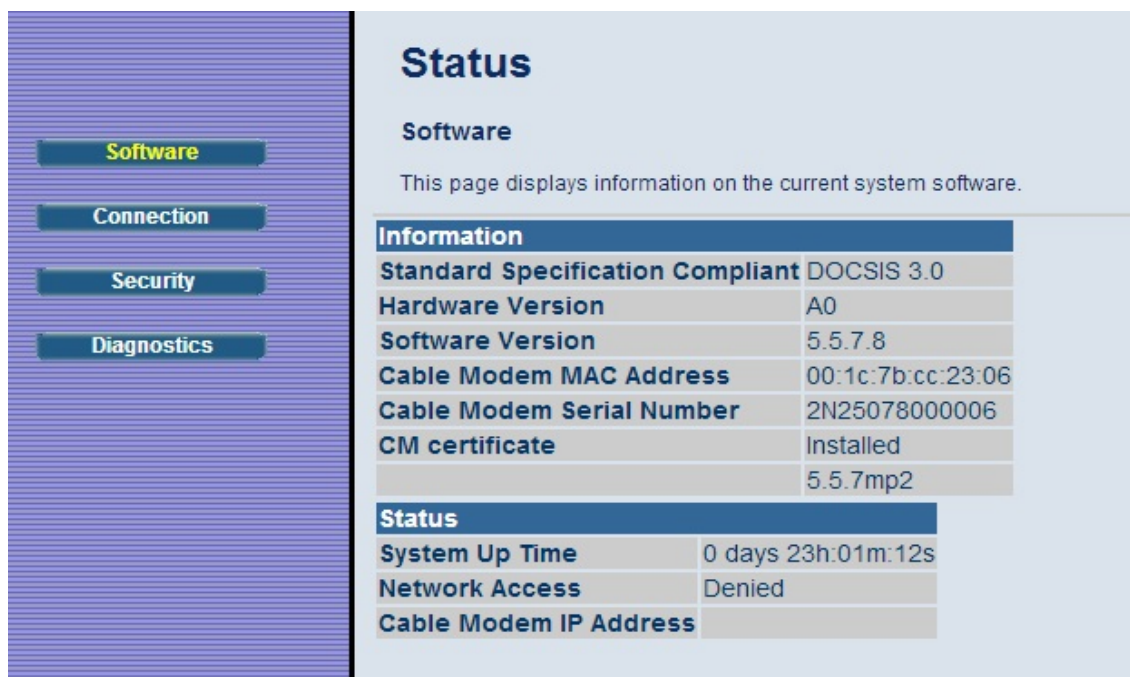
Software

Connection

Security

Diagnostics

Status

Software

This page displays information on the current system software.

| Information | |
|---|---|
| Standard Specification Compliant | DOCSIS 3.0 |
| Hardware Version | A0 |
| Software Version | 5.5.7.8 |
| Cable Modem MAC Address | 00:1c:7b:cc:23:06 |
| Cable Modem Serial Number | 2N25078000006 |
| CM certificate | Installed |
| | 5.5.7mp2 |

| Status | |
|---|---|
| System Up Time | 0 days 23h:01m:12s |
| Network Access | Denied |
| Cable Modem IP Address | |